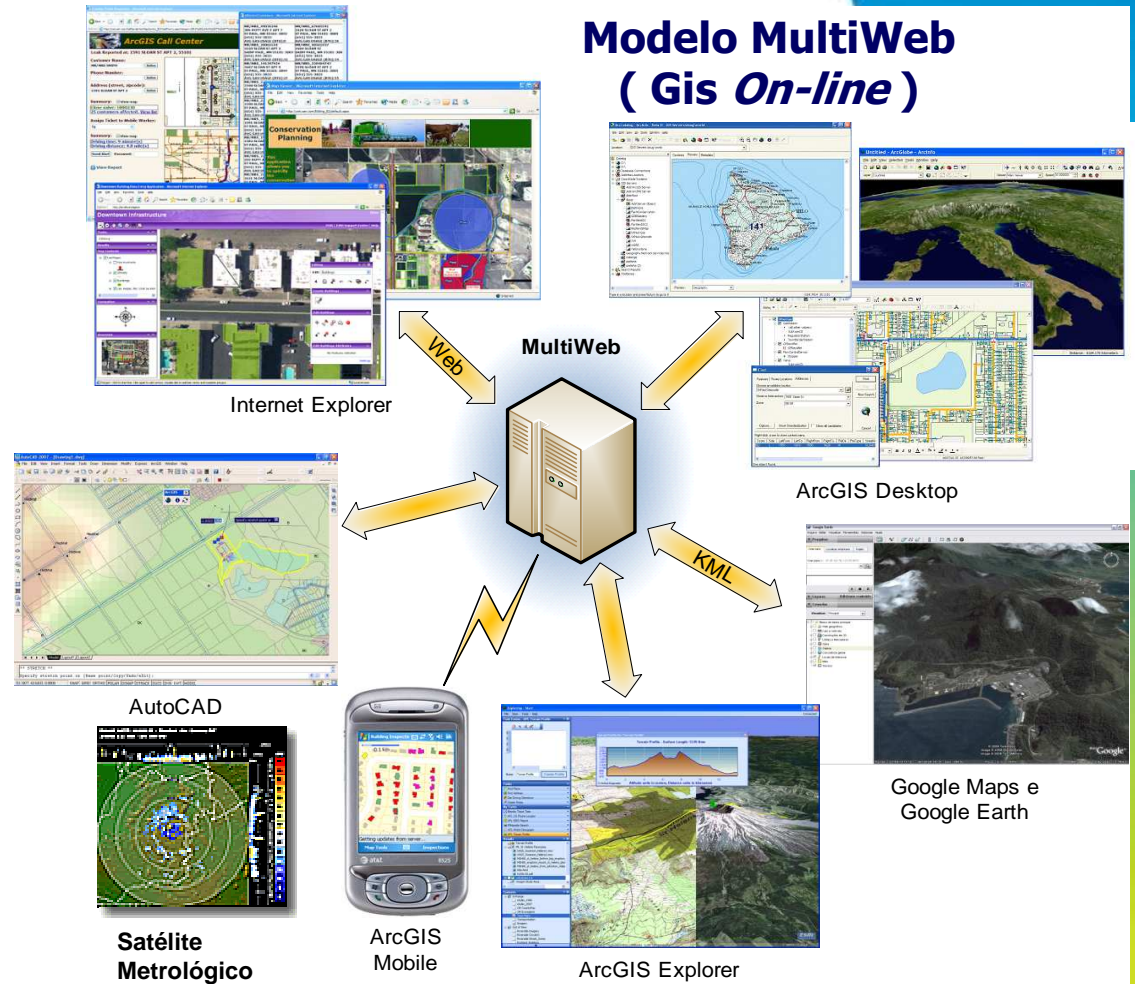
Modelo MultiWeb
( Gis *On-line* )

ArcGIS Call Center

Conservation Planning

Downtown Infrastructure

Internet Explorer

Web

MultiWeb

ArcGIS Desktop

KML

AutoCAD

Building Inspection

Getting updates from server...

Map Tools

Inspections

at&t

Satélite Metrológico

ArcGIS Mobile

ArcGIS Explorer

Google Maps e Google Earth

Google